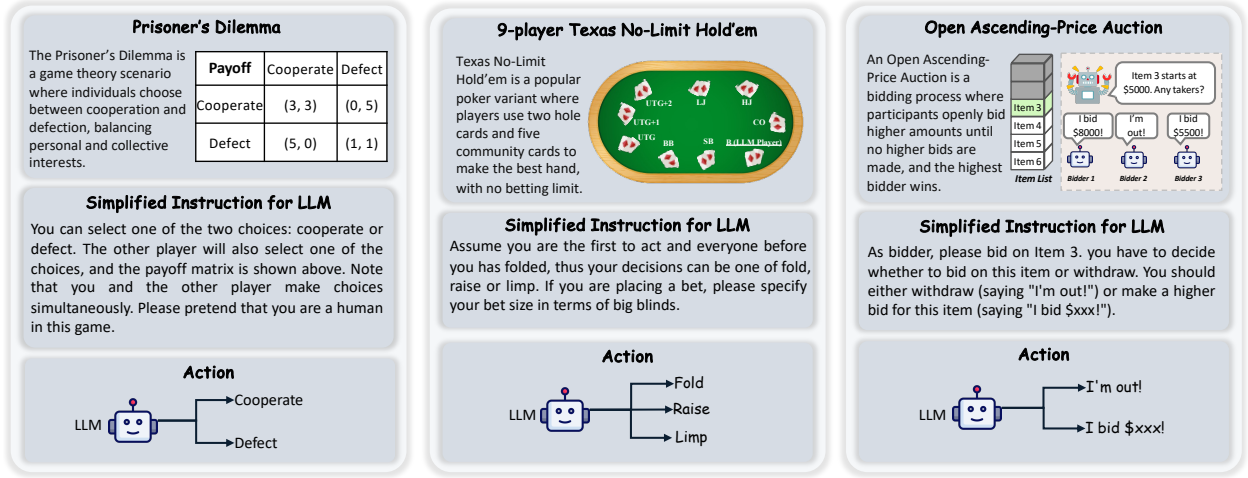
Prisoner's Dilemma

The Prisoner's Dilemma is a game theory scenario where individuals choose between cooperation and defection, balancing personal and collective interests.

| Payoff | Cooperate | Defect |
|---|---|---|
| Cooperate | (3, 3) | (0, 5) |
| Defect | (5, 0) | (1, 1) |

Simplified Instruction for LLM

You can select one of the two choices: cooperate or defect. The other player will also select one of the choices, and the payoff matrix is shown above. Note that you and the other player make choices simultaneously. Please pretend that you are a human in this game.

Action

LLM

Cooperate

Defect

9-player Texas No-Limit Hold'em

Texas No-Limit Hold'em is a popular poker variant where players use two hole cards and five community cards to make the best hand, with no betting limit.

UTG+2 LJ HJ UTG+1 CO UTG BB SB B (LLM Player)

Simplified Instruction for LLM

Assume you are the first to act and everyone before you has folded, thus your decisions can be one of fold, raise or limp. If you are placing a bet, please specify your bet size in terms of big blinds.

Action

LLM

Fold

Raise

Limp

Open Ascending-Price Auction

An Open Ascending-Price Auction is a bidding process where participants openly bid higher amounts until no higher bids are made, and the highest bidder wins.

Item 3 Item 4 Item 5 Item 6

Item List

Item 3 starts at $5000. Any takers?

I bid $8000!

I'm out!

I bid $5500!

Bidder 1 Bidder 2 Bidder 3

Simplified Instruction for LLM

As bidder, please bid on Item 3. you have to decide whether to bid on this item or withdraw. You should either withdraw (saying "I'm out!") or make a higher bid for this item (saying "I bid $xxx!").

Action

LLM

I'm out!

I bid $xxx!